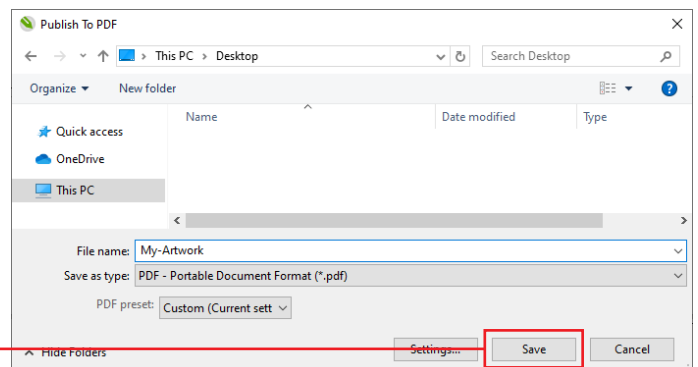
Publish To PDF

This PC > Desktop

Search Desktop

Organize ▾ New folder

Quick access
OneDrive
This PC

Name Date modified Type

File name: My-Artwork
Save as type: PDF - Portable Document Format (*.pdf)
PDF preset: Custom (Current sett

Hide Folders

Settings...

Save

Cancel